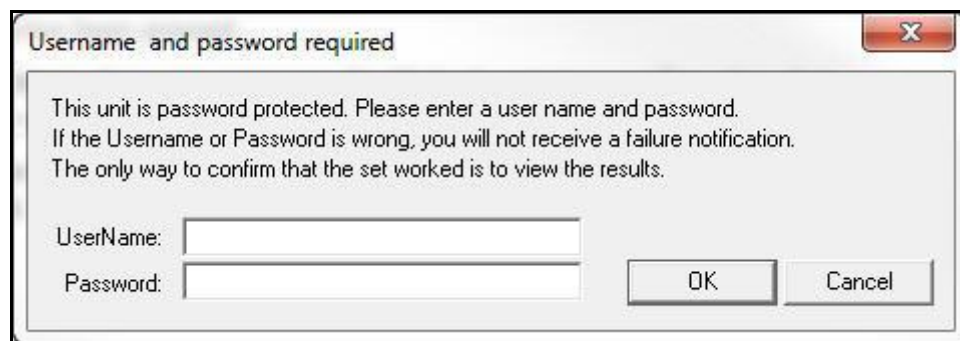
Username  and password required

This unit is password protected. Please enter a user name and password.
If the Username or Password is wrong, you will not receive a failure notification.
The only way to confirm that the set worked is to view the results.

UserName:
Password:

OK
Cancel